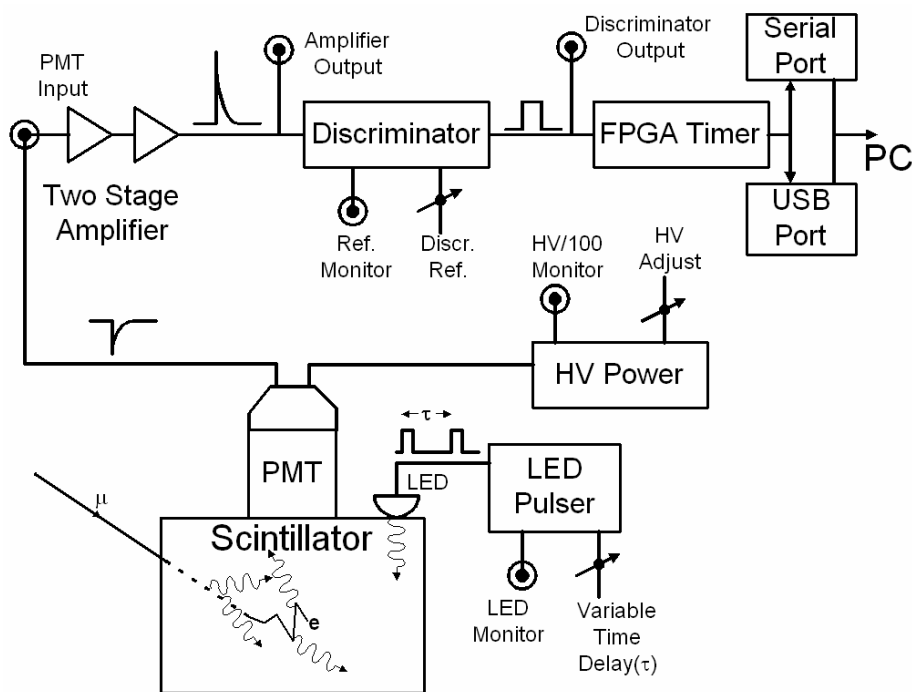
PMT Input

Amplifier Output

Discriminator Output

Serial Port

Discriminator

FPGA Timer

PC

Two Stage Amplifier

Ref. Monitor

Discr. Ref.

USB Port

HV/100 Monitor

HV Adjust

HV Power

$\tau$

PMT

LED

LED Pulser

$\mu$

Scintillator

e

LED Monitor

Variable Time Delay($\tau$)